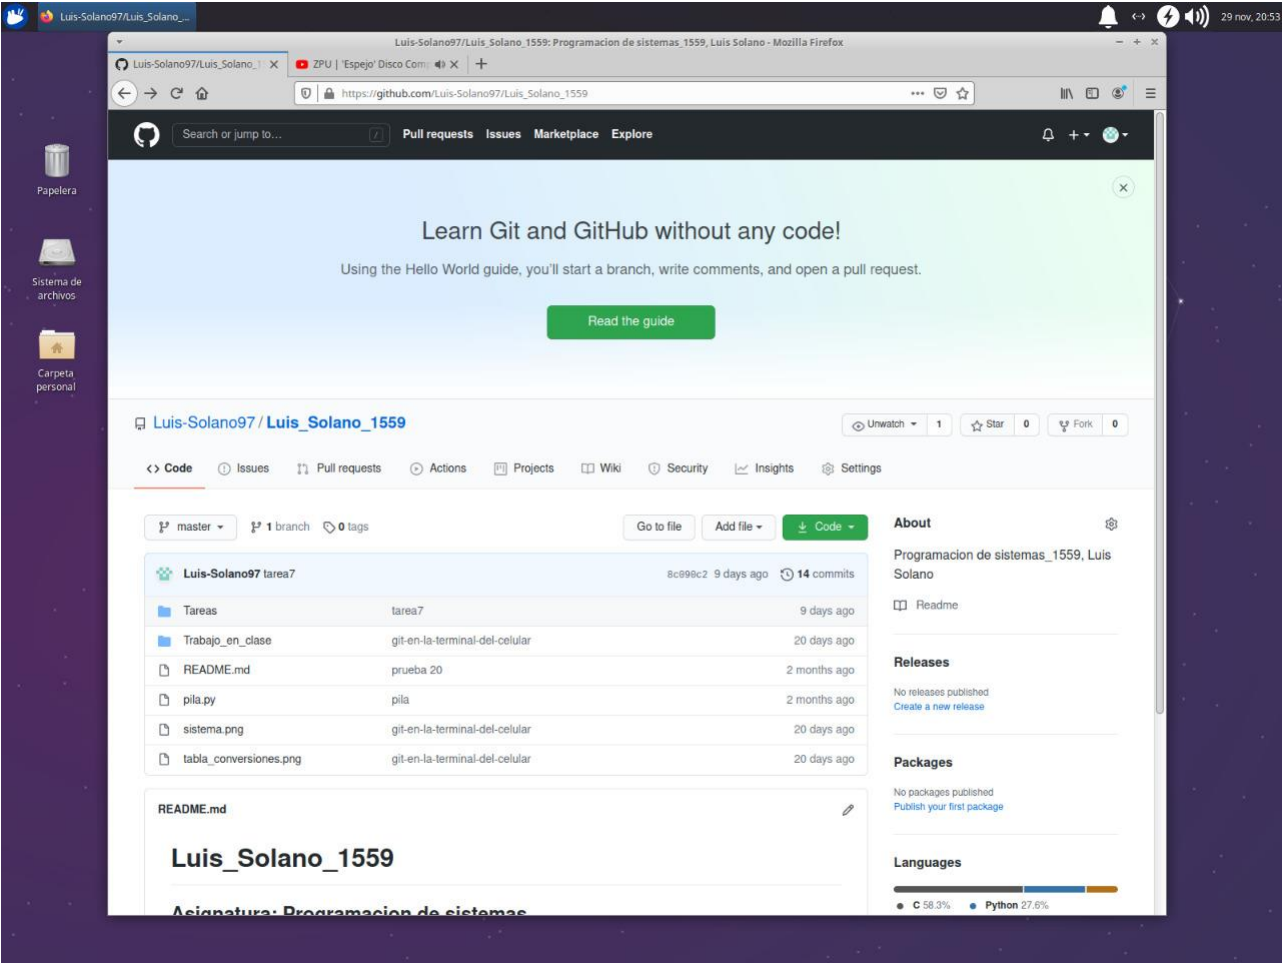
Luis-Solano97/Luis_Solano_...

29 nov, 20:53

Papelera

Sistema de archivos

Carpeta personal

Luis-Solano97/Luis_Solano_1559: Programacion de sistemas_1559, Luis Solano - Mozilla Firefox

Luis-Solano97/Luis_Solano_1 ×

ZPU | 'Espejo' Disco Com ×

https://github.com/Luis-Solano97/Luis_Solano_1559

Search or jump to...

Pull requests Issues Marketplace Explore

Learn Git and GitHub without any code!

Using the Hello World guide, you'll start a branch, write comments, and open a pull request.

Read the guide

Luis-Solano97 / Luis_Solano_1559

Unwatch 1 Star 0 Fork 0

Code Issues Pull requests Actions Projects Wiki Security Insights Settings

master 1 branch 0 tags Go to file Add file Code

Luis-Solano97 tarea7 8c090c2 9 days ago 14 commits

| | | |
|---|---|---|
| Tareas | tarea7 | 9 days ago |
| Trabajo_en_clase | git-en-la-terminal-del-celular | 20 days ago |
| README.md | prueba 20 | 2 months ago |
| pila.py | pila | 2 months ago |
| sistema.png | git-en-la-terminal-del-celular | 20 days ago |
| tabla_conversiones.png | git-en-la-terminal-del-celular | 20 days ago |

README.md

Luis_Solano_1559

Asignatura: Programacion de sistemas

About

Programacion de sistemas_1559, Luis Solano

Readme

Releases

No releases published
Create a new release

Packages

No packages published
Publish your first package

Languages

C 58.3% Python 27.6%